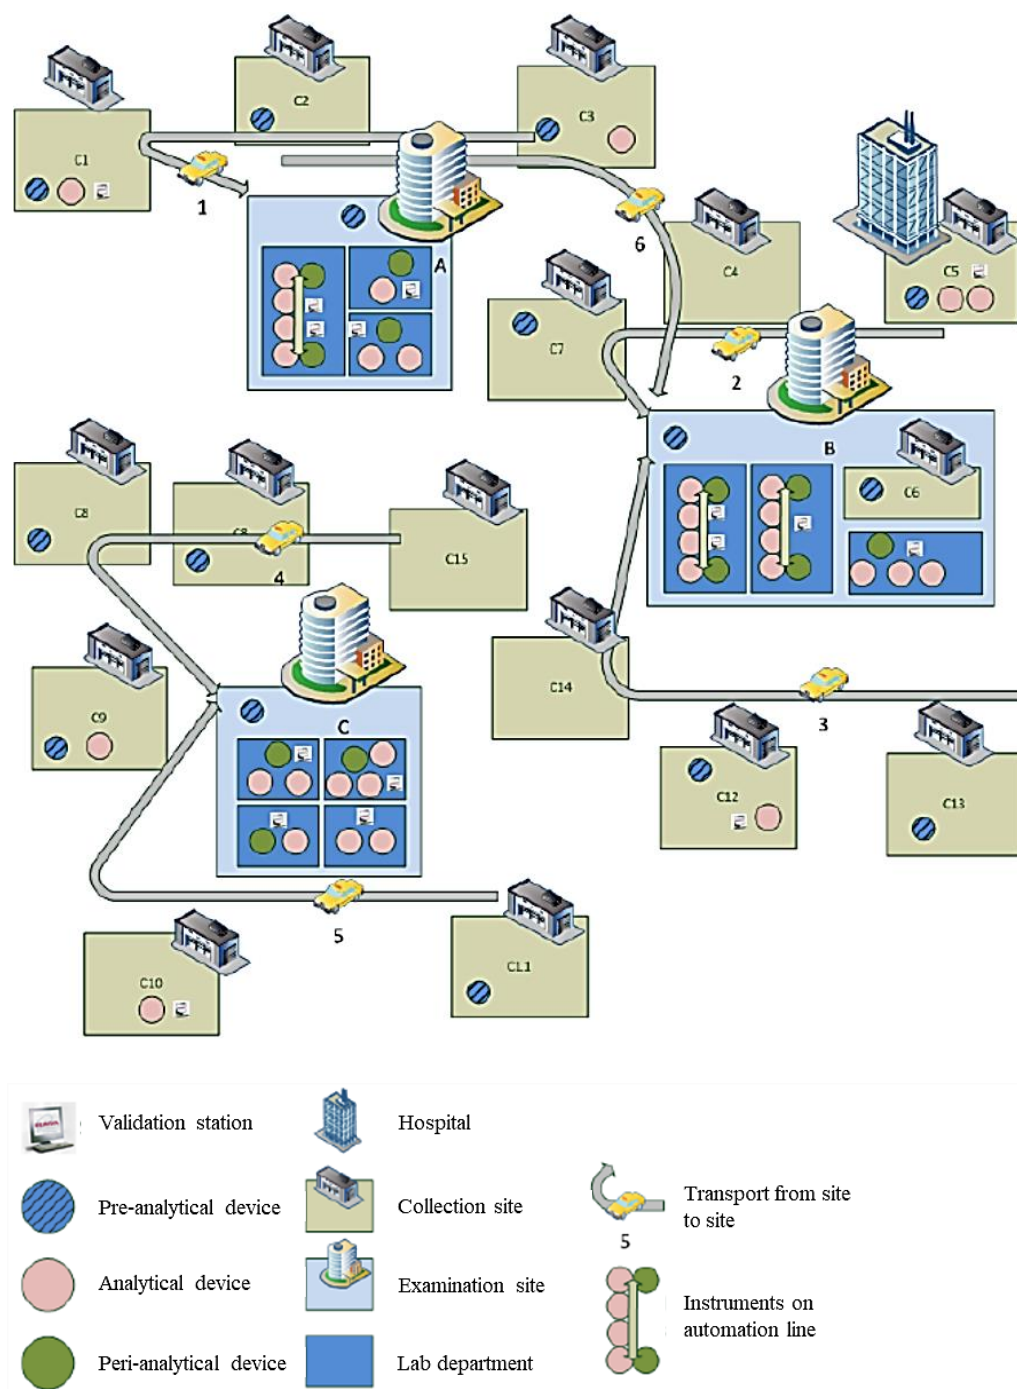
C1

C2

C3

1

A

6

C4

C5

C7

2

B

C6

C8

C8

4

C15

C14

C9

C

3

C12

C13

5

C10

CL1

Validation station

Hospital

Pre-analytical device

Collection site

Transport from site to site

5

Analytical device

Examination site

Instruments on automation line

Peri-analytical device

Lab department